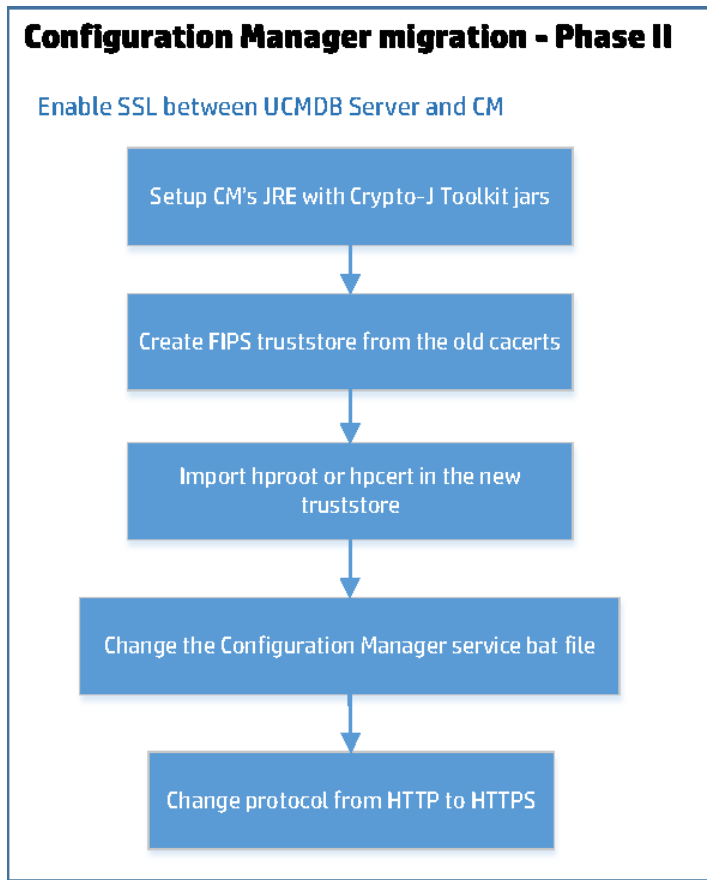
Configuration Manager migration - Phase II

Enable SSL between UCMDB Server and CM

Setup CM's JRE with Crypto-J Toolkit jars

Create FIPS truststore from the old cacerts

Import hproot or hpcert in the new truststore

Change the Configuration Manager service bat file

Change protocol from HTTP to HTTPS